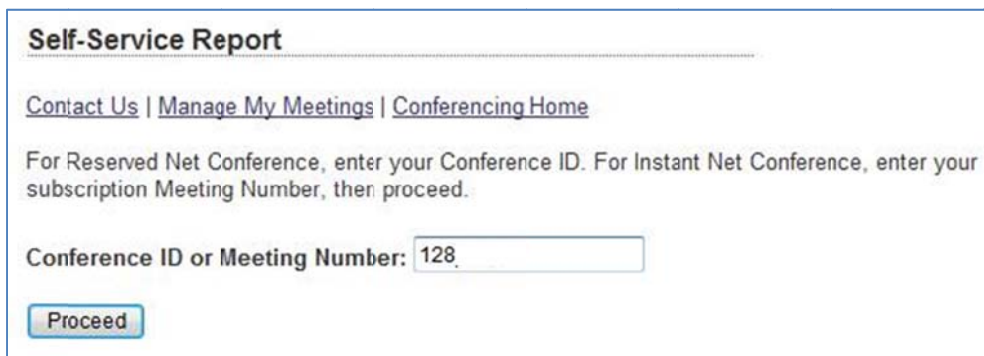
Self-Service Report

Contact Us | Manage My Meetings | Conferencing Home

For Reserved Net Conference, enter your Conference ID. For Instant Net Conference, enter your subscription Meeting Number, then proceed.

Conference ID or Meeting Number: 128

Proceed